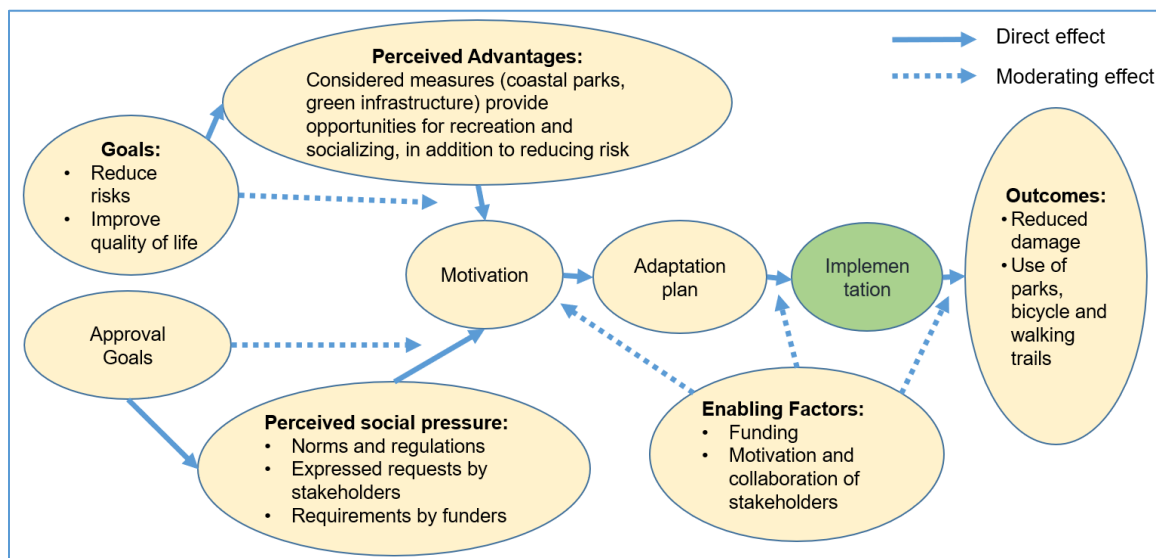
Direct effect

Moderating effect

**Perceived Advantages:**
Considered measures (coastal parks, green infrastructure) provide opportunities for recreation and socializing, in addition to reducing risk

**Goals:**
- Reduce risks
- Improve quality of life

Motivation

Adaptation plan

Implementation

**Outcomes:**
- Reduced damage
- Use of parks, bicycle and walking trails

Approval Goals

**Perceived social pressure:**
- Norms and regulations
- Expressed requests by stakeholders
- Requirements by funders

**Enabling Factors:**
- Funding
- Motivation and collaboration of stakeholders